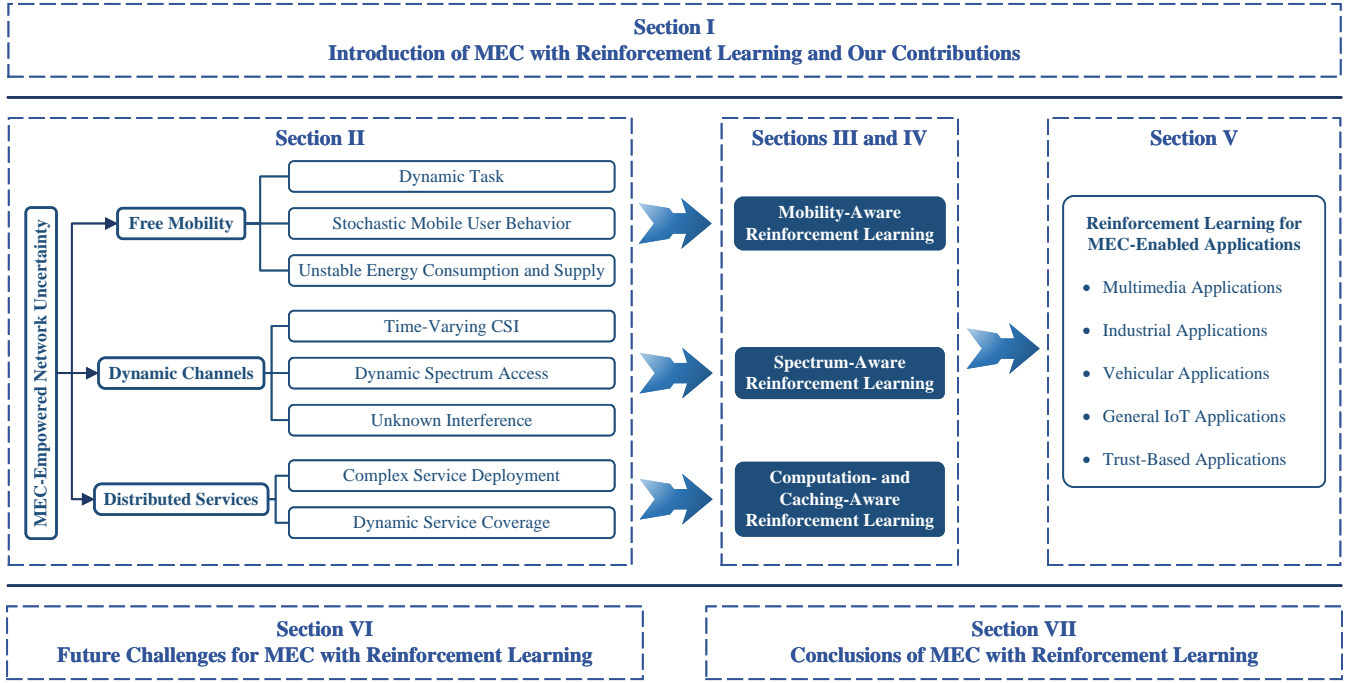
Section I
Introduction of MEC with Reinforcement Learning and Our Contributions

Section II

MEC-Empowered Network Uncertainty

Free Mobility

Dynamic Task

Stochastic Mobile User Behavior

Unstable Energy Consumption and Supply

Dynamic Channels

Time-Varying CSI

Dynamic Spectrum Access

Unknown Interference

Distributed Services

Complex Service Deployment

Dynamic Service Coverage

Sections III and IV

Mobility-Aware Reinforcement Learning

Spectrum-Aware Reinforcement Learning

Computation- and Caching-Aware Reinforcement Learning

Section V

Reinforcement Learning for MEC-Enabled Applications

- Multimedia Applications
- Industrial Applications
- Vehicular Applications
- General IoT Applications
- Trust-Based Applications

Section VI
Future Challenges for MEC with Reinforcement Learning

Section VII
Conclusions of MEC with Reinforcement Learning